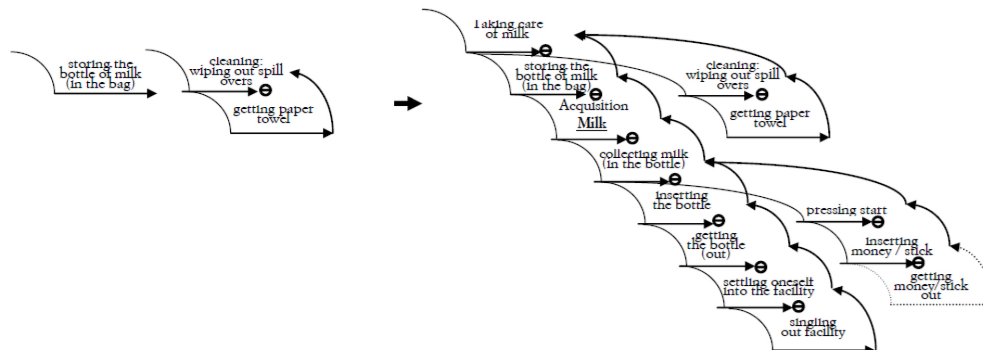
storing the bottle of milk (in the bag)

cleaning: wiping out spill overs

getting paper towel

Taking care of milk

storing the bottle of milk (in the bag)

cleaning: wiping out spill overs

getting paper towel

Acquisition Milk

collecting milk (in the bottle)

inserting the bottle

pressing start

getting the bottle (out)

inserting money / stick

getting money/stick out

settling oneself into the facility

singling out facility